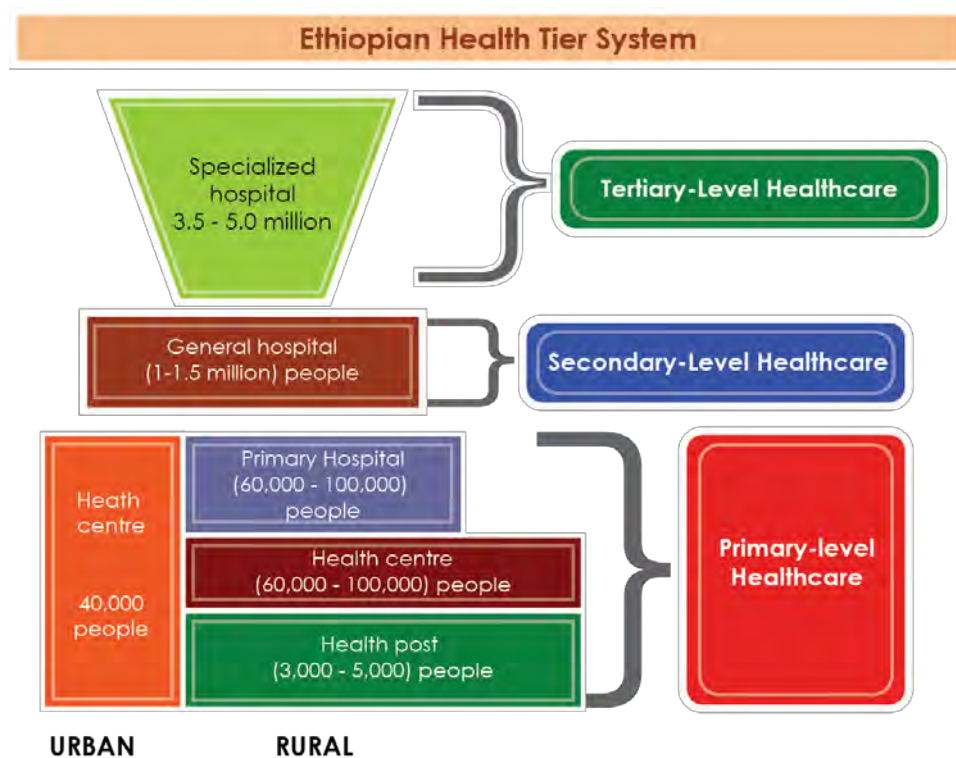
Ethiopian Health Tier System

Specialized hospital 3.5 - 5.0 million

Tertiary-Level Healthcare

General hospital (1-1.5 million) people

Secondary-Level Healthcare

Heath centre

40,000 people

Primary Hospital (60,000 - 100,000) people

Health centre (60,000 - 100,000) people

Health post (3,000 - 5,000) people

Primary-level Healthcare

URBAN

RURAL